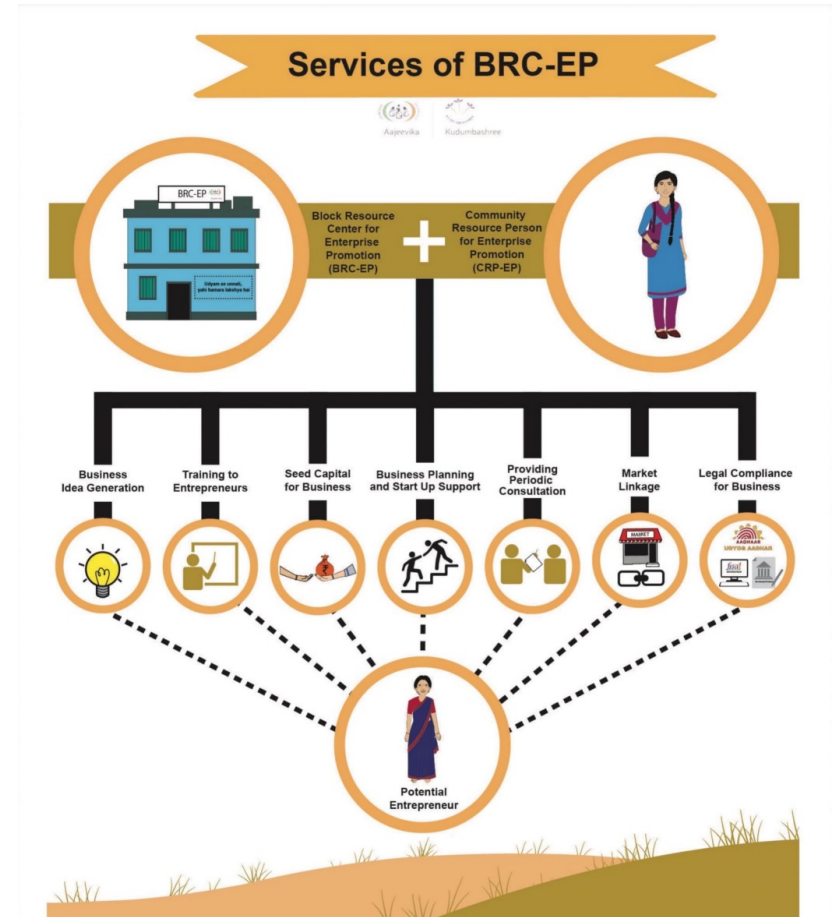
Services of BRC-EP

Aajeevika Kudumbashree

BRC-EP

Udyam se unnati, yahi hamara lakshya hai

Block Resource Center for Enterprise Promotion (BRC-EP)

Community Resource Person for Enterprise Promotion (CRP-EP)

Business Idea Generation

Training to Entrepreneurs

Seed Capital for Business

Business Planning and Start Up Support

Providing Periodic Consultation

Market Linkage

Legal Compliance for Business

₹

MARKET

AADHAAR UDYOG AADHAR

Potential Entrepreneur